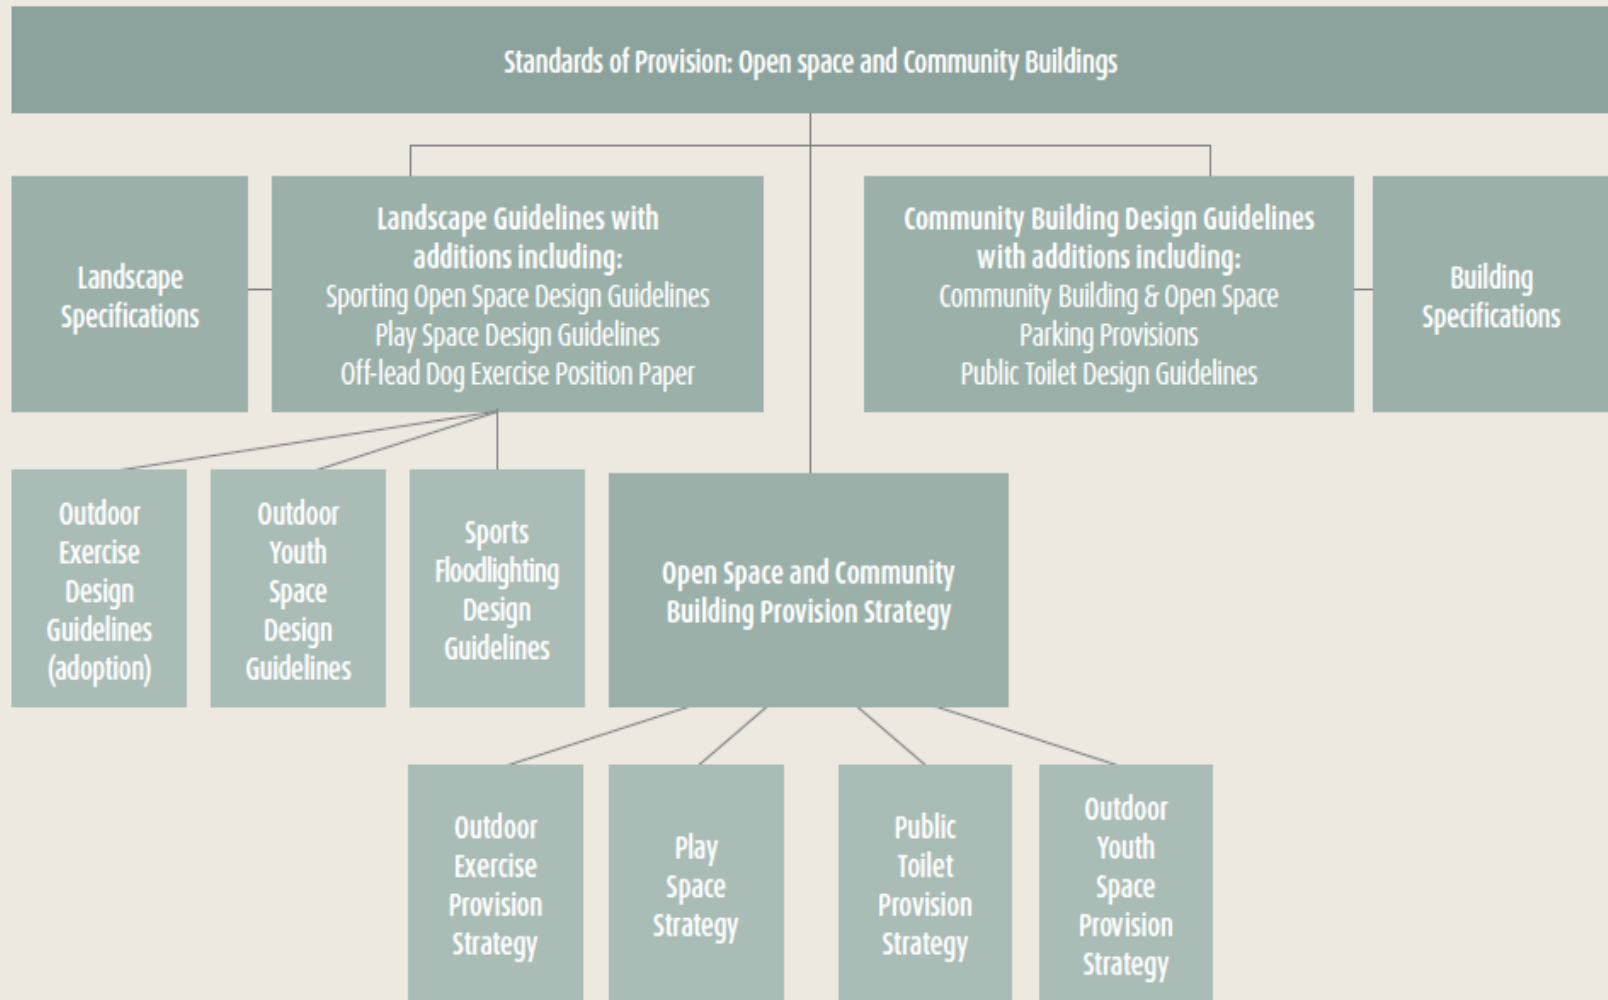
Standards of Provision: Open space and Community Buildings

Landscape Specifications

Landscape Guidelines with additions including:
Sporting Open Space Design Guidelines
Play Space Design Guidelines
Off-lead Dog Exercise Position Paper

Community Building Design Guidelines with additions including:
Community Building & Open Space Parking Provisions
Public Toilet Design Guidelines

Building Specifications

Outdoor Exercise Design Guidelines (adoption)

Outdoor Youth Space Design Guidelines

Sports Floodlighting Design Guidelines

Open Space and Community Building Provision Strategy

Outdoor Exercise Provision Strategy

Play Space Strategy

Public Toilet Provision Strategy

Outdoor Youth Space Provision Strategy